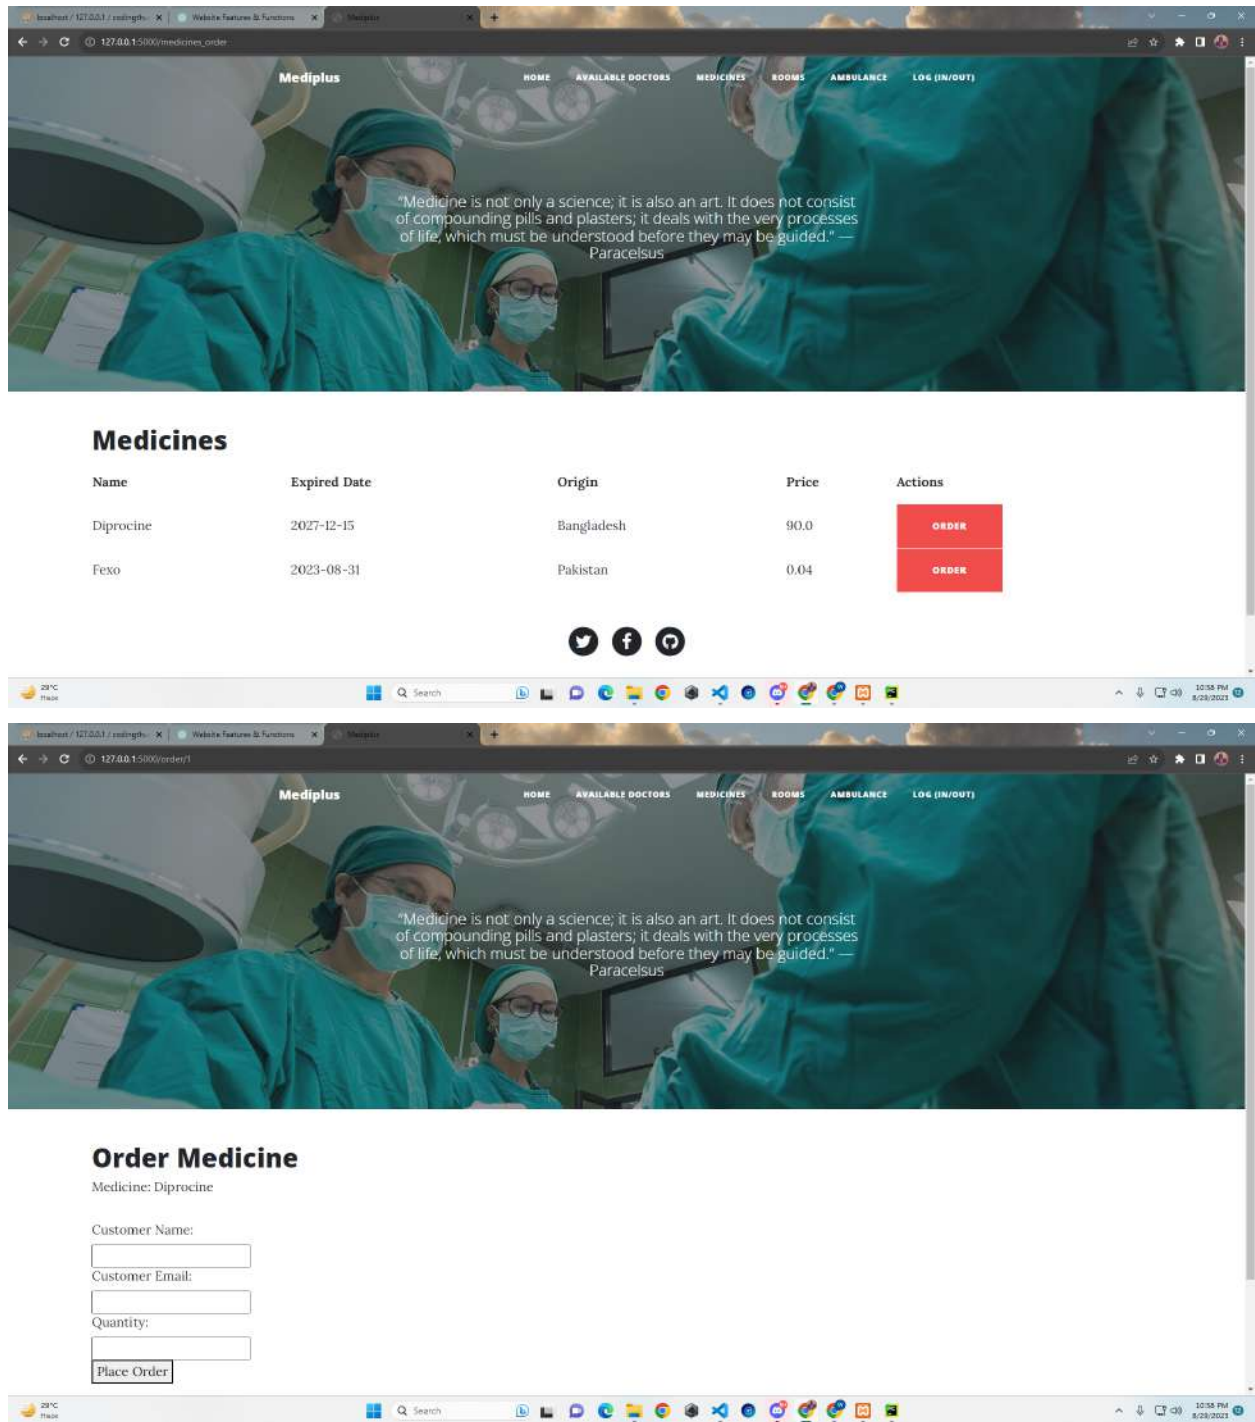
localhost / 127.0.0.1 / codingth... Website Features & Functions Mediplus

127.0.0.1:5000/medicines_order

Mediplus HOME AVAILABLE DOCTORS MEDICINES ROOMS AMBULANCE LOG (IN/OUT)

"Medicine is not only a science; it is also an art. It does not consist of compounding pills and plasters; it deals with the very processes of life, which must be understood before they may be guided." — Paracelsus

Medicines

| Name | Expired Date | Origin | Price | Actions |
|---|---|---|---|---|
| Diprocine | 2027-12-15 | Bangladesh | 90.0 | ORDER |
| Fexo | 2023-08-31 | Pakistan | 0.04 | ORDER |

29°C Haze

Search

10:58 PM 8/28/2023

localhost / 127.0.0.1 / codingth... Website Features & Functions Mediplus

127.0.0.1:5000/order/1

Mediplus HOME AVAILABLE DOCTORS MEDICINES ROOMS AMBULANCE LOG (IN/OUT)

"Medicine is not only a science; it is also an art. It does not consist of compounding pills and plasters; it deals with the very processes of life, which must be understood before they may be guided." — Paracelsus

Order Medicine

Medicine: Diprocine

Customer Name:

Customer Email:

Quantity:

Place Order

29°C Haze

Search

10:58 PM 8/28/2023